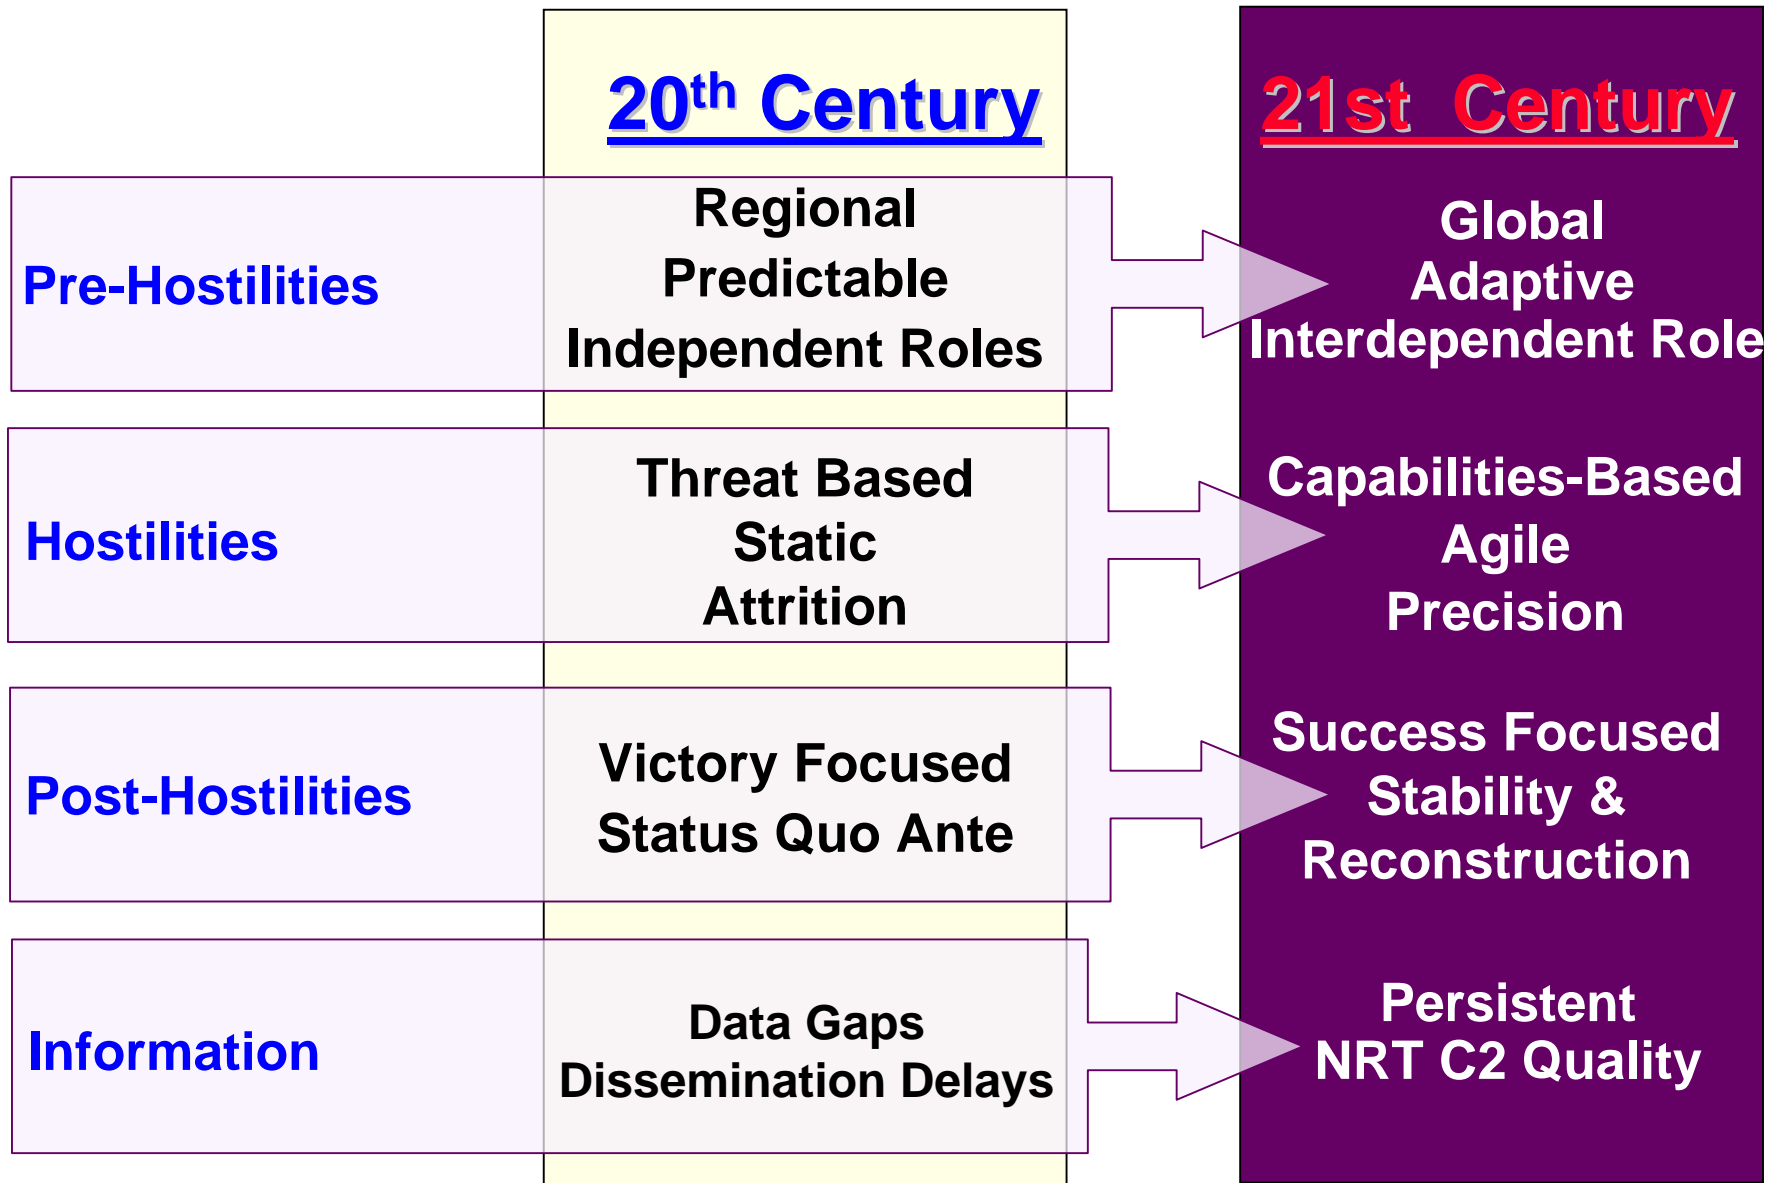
20$^{th}$ Century

21st Century

Pre-Hostilities

Regional
Predictable
Independent Roles

Global
Adaptive
Interdependent Role

Hostilities

Threat Based
Static
Attrition

Capabilities-Based
Agile
Precision

Post-Hostilities

Victory Focused
Status Quo Ante

Success Focused
Stability &
Reconstruction

Information

Data Gaps
Dissemination Delays

Persistent
NRT C2 Quality